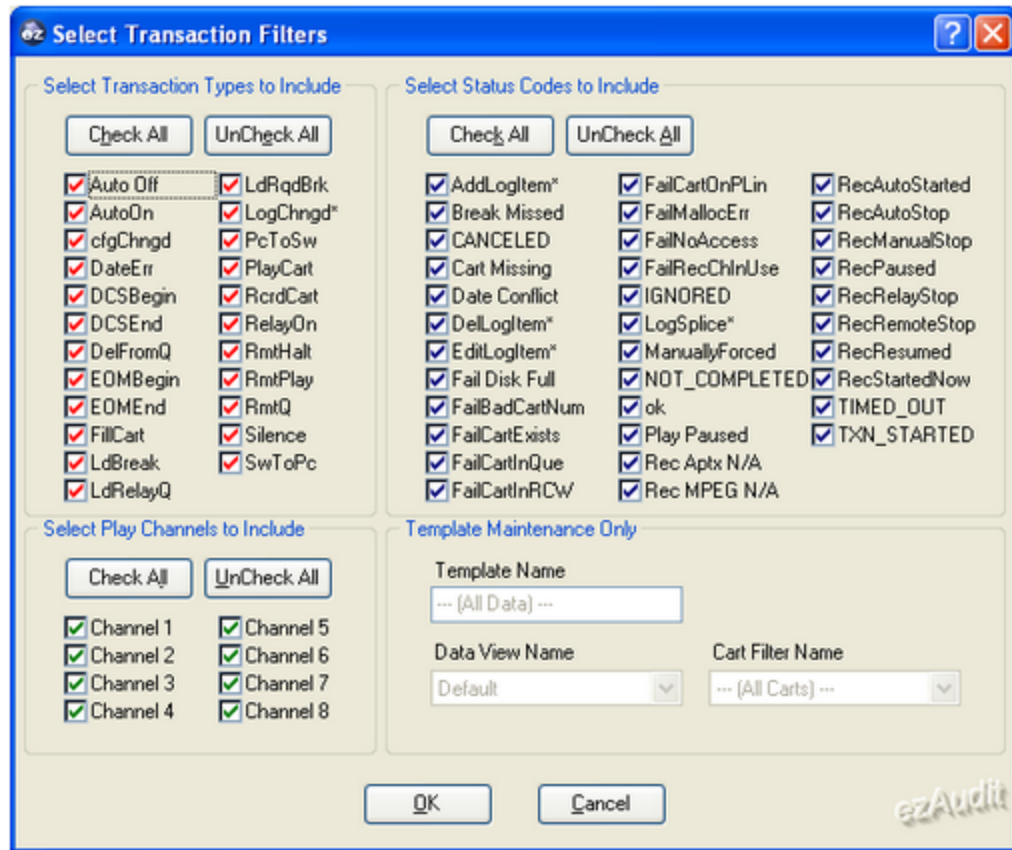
Select Transaction Filters

Select Transaction Types to Include

Check All
UnCheck All

Auto Off
AutoOn
cfgChngd
DateErr
DCSBegin
DCSEnd
DelFromQ
EOMBegin
EOMEnd
FillCart
LdBreak
LdRelayQ

LdRqdBrk
LogChngd*
PcToSw
PlayCart
RcrdCart
RelayOn
RmtHalt
RmtPlay
RmtQ
Silence
SwToPc

Select Status Codes to Include

Check All
UnCheck All

AddLogItem*
Break Missed
CANCELED
Cart Missing
Date Conflict
DelLogItem*
EditLogItem*
Fail Disk Full
FailBadCartNum
FailCartExists
FailCartInQue
FailCartInRCW

FailCartOnPLin
FailMallocErr
FailNoAccess
FailRecChInUse
IGNORED
LogSplice*
ManuallyForced
NOT_COMPLETED
ok
Play Paused
Rec Aptx N/A
Rec MPEG N/A

RecAutoStarted
RecAutoStop
RecManualStop
RecPaused
RecRelayStop
RecRemoteStop
RecResumed
RecStartedNow
TIMED_OUT
TXN_STARTED

Select Play Channels to Include

Check All
UnCheck All

Channel 1
Channel 2
Channel 3
Channel 4

Channel 5
Channel 6
Channel 7
Channel 8

Template Maintenance Only

Template Name
--- (All Data) ---

Data View Name
Default

Cart Filter Name
--- (All Carts) ---

OK
Cancel

ezAudit